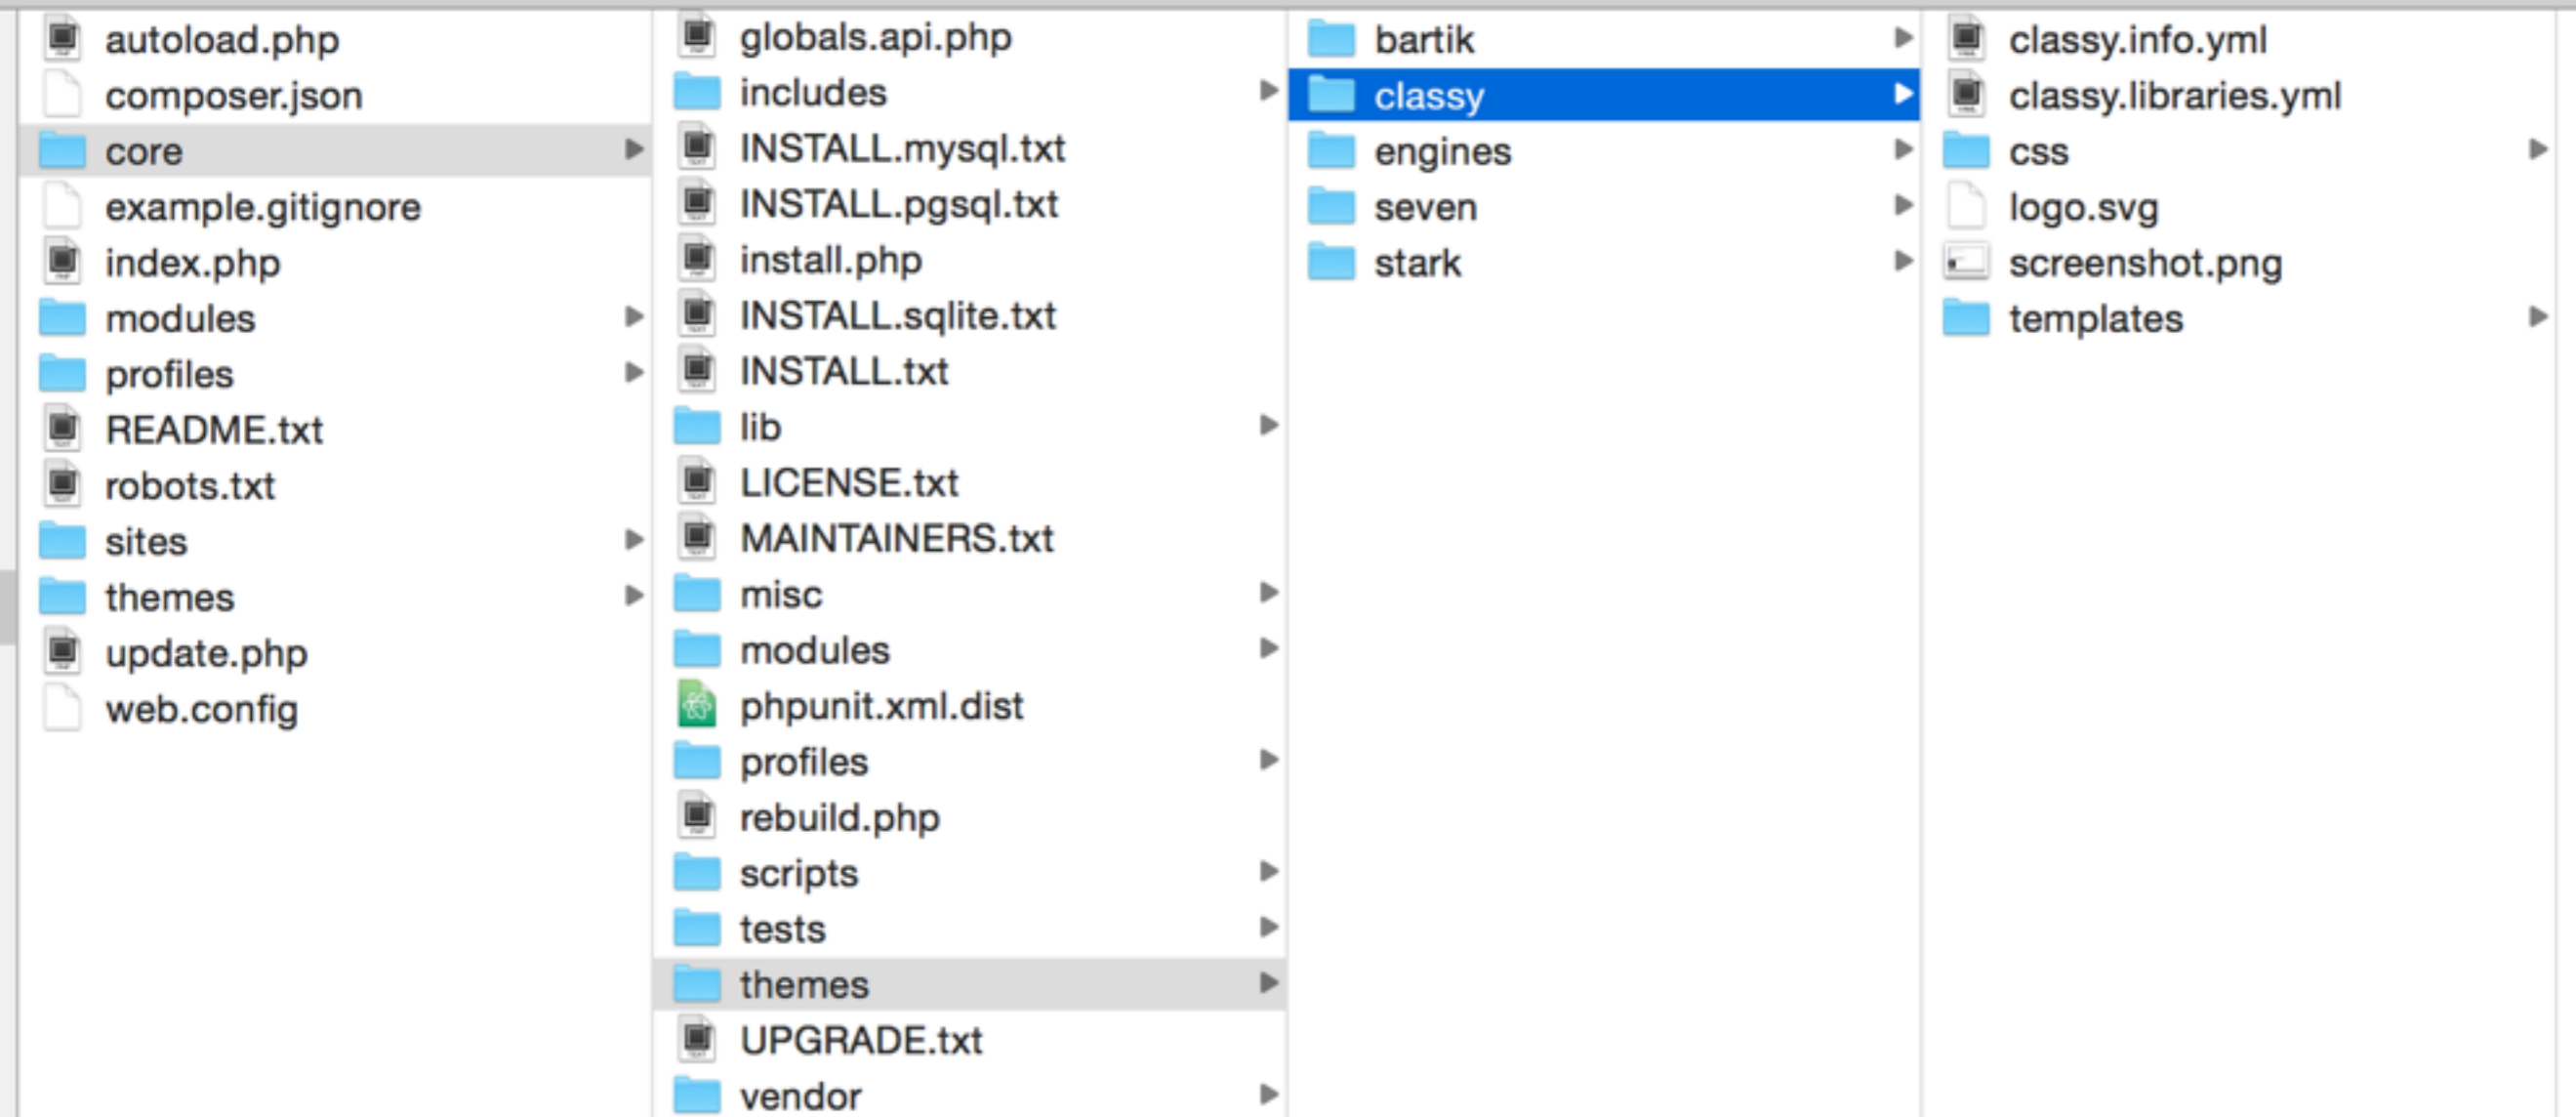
autoload.php
composer.json
core
example.gitignore
index.php
modules
profiles
README.txt
robots.txt
sites
themes
update.php
web.config

globals.api.php
includes
INSTALL.mysql.txt
INSTALL.pgsql.txt
install.php
INSTALL.sqlite.txt
INSTALL.txt
lib
LICENSE.txt
MAINTAINERS.txt
misc
modules
phpunit.xml.dist
profiles
rebuild.php
scripts
tests
themes
UPGRADE.txt
vendor

bartik
classy
engines
seven
stark

classy.info.yml
classy.libraries.yml
css
logo.svg
screenshot.png
templates